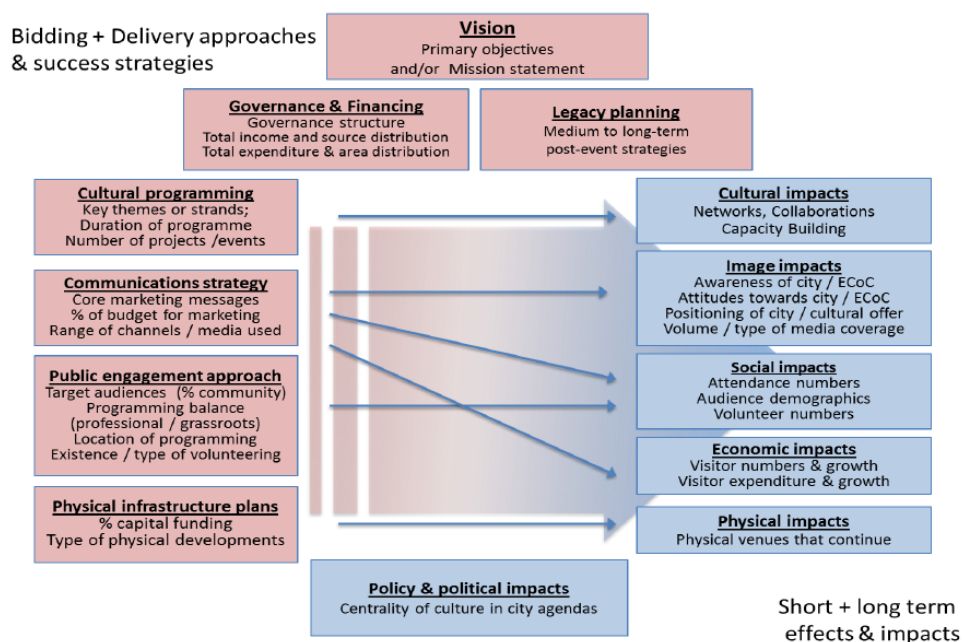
Bidding + Delivery approaches & success strategies

Vision
Primary objectives
and/or Mission statement

Governance & Financing
Governance structure
Total income and source distribution
Total expenditure & area distribution

Legacy planning
Medium to long-term
post-event strategies

Cultural programming
Key themes or strands;
Duration of programme
Number of projects /events

Communications strategy
Core marketing messages
% of budget for marketing
Range of channels / media used

Public engagement approach
Target audiences (% community)
Programming balance
(professional / grassroots)
Location of programming
Existence / type of volunteering

Physical infrastructure plans
% capital funding
Type of physical developments

Cultural impacts
Networks, Collaborations
Capacity Building

Image impacts
Awareness of city / ECoC
Attitudes towards city / ECoC
Positioning of city / cultural offer
Volume / type of media coverage

Social impacts
Attendance numbers
Audience demographics
Volunteer numbers

Economic impacts
Visitor numbers & growth
Visitor expenditure & growth

Physical impacts
Physical venues that continue

Policy & political impacts
Centrality of culture in city agendas

Short + long term effects & impacts